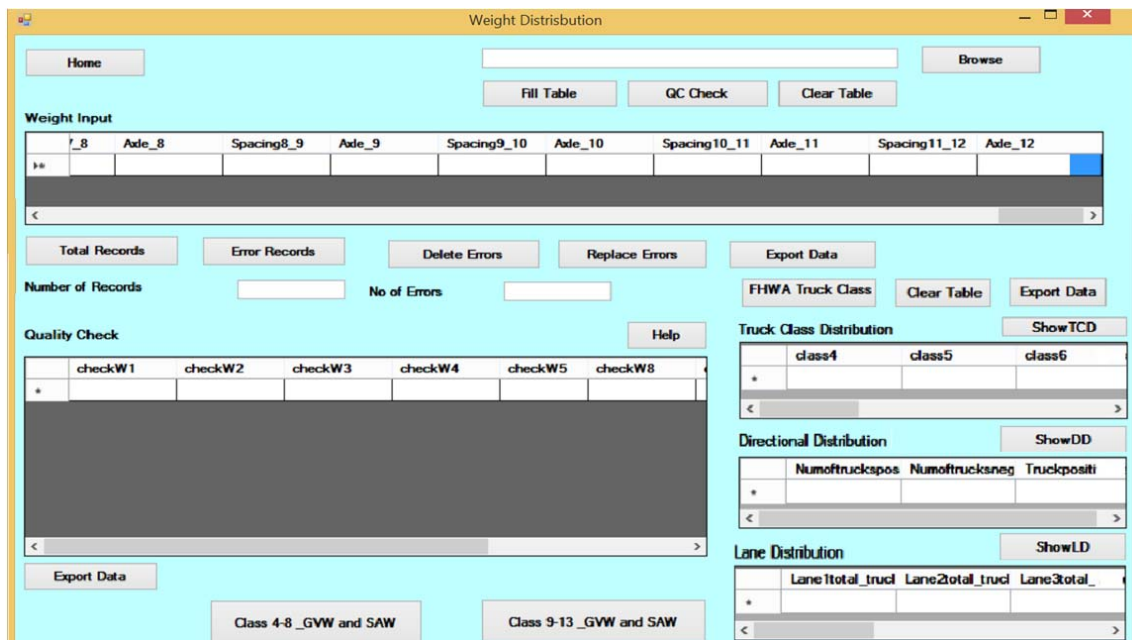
Weight Distrisbution

Home

Browse

Fill Table QC Check Clear Table

Weight Input

| '_8 | Axle_8 | Spacing8_9 | Axle_9 | Spacing9_10 | Axle_10 | Spacing10_11 | Axle_11 | Spacing11_12 | Axle_12 |
|---|---|---|---|---|---|---|---|---|---|
| | | | | | | | | | |

Total Records Error Records Delete Errors Replace Errors Export Data

Number of Records No of Errors

FHWA Truck Class Clear Table Export Data

Quality Check Help

| checkW1 | checkW2 | checkW3 | checkW4 | checkW5 | checkW8 |
|---|---|---|---|---|---|
| | | | | | |

Export Data

Class 4-8 _GVW and SAW Class 9-13 _GVW and SAW

Truck Class Distribution ShowTCD

| class4 | class5 | class6 |
|---|---|---|
| | | |

Directional Distribution ShowDD

| Numoftruckspos | Numoftrucksneg | Truckpositi |
|---|---|---|
| | | |

Lane Distribution ShowLD

| Lane1total_trucl | Lane2total_trucl | Lane3total_ |
|---|---|---|
| | | |